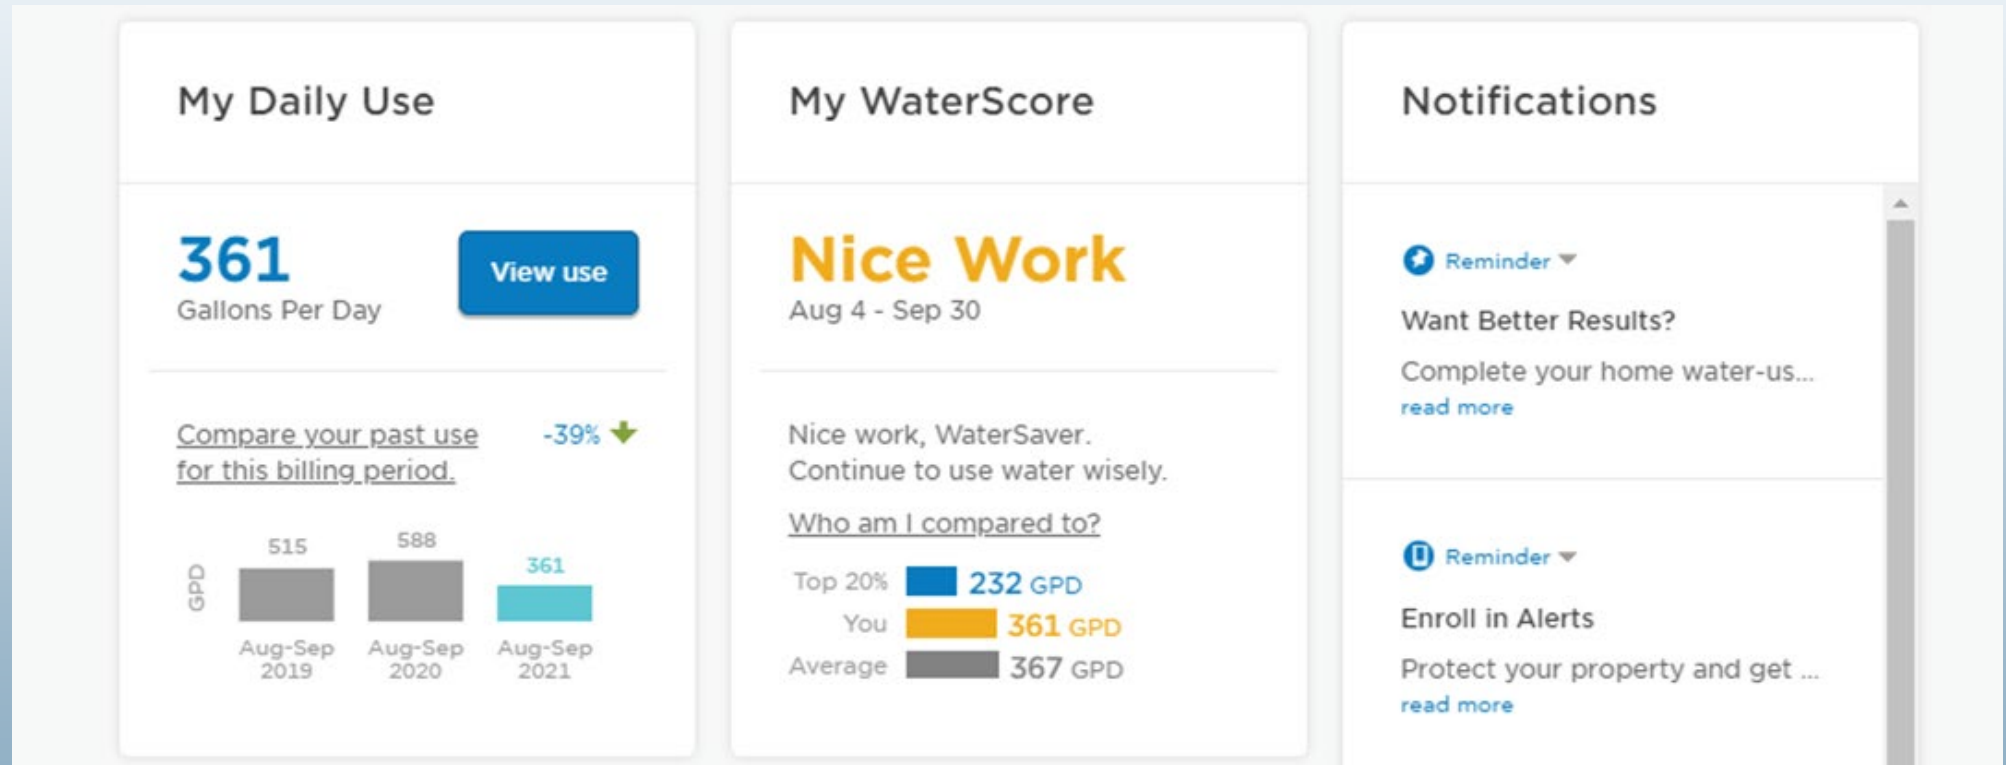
My Daily Use

361
Gallons Per Day

View use

Compare your past use for this billing period.

-39%

GPD

515
Aug-Sep 2019

588
Aug-Sep 2020

361
Aug-Sep 2021

My WaterScore

Nice Work
Aug 4 - Sep 30

Nice work, WaterSaver. Continue to use water wisely.

Who am I compared to?

Top 20% 232 GPD
You 361 GPD
Average 367 GPD

Notifications

Reminder

Want Better Results?

Complete your home water-us...
read more

Reminder

Enroll in Alerts

Protect your property and get ...
read more